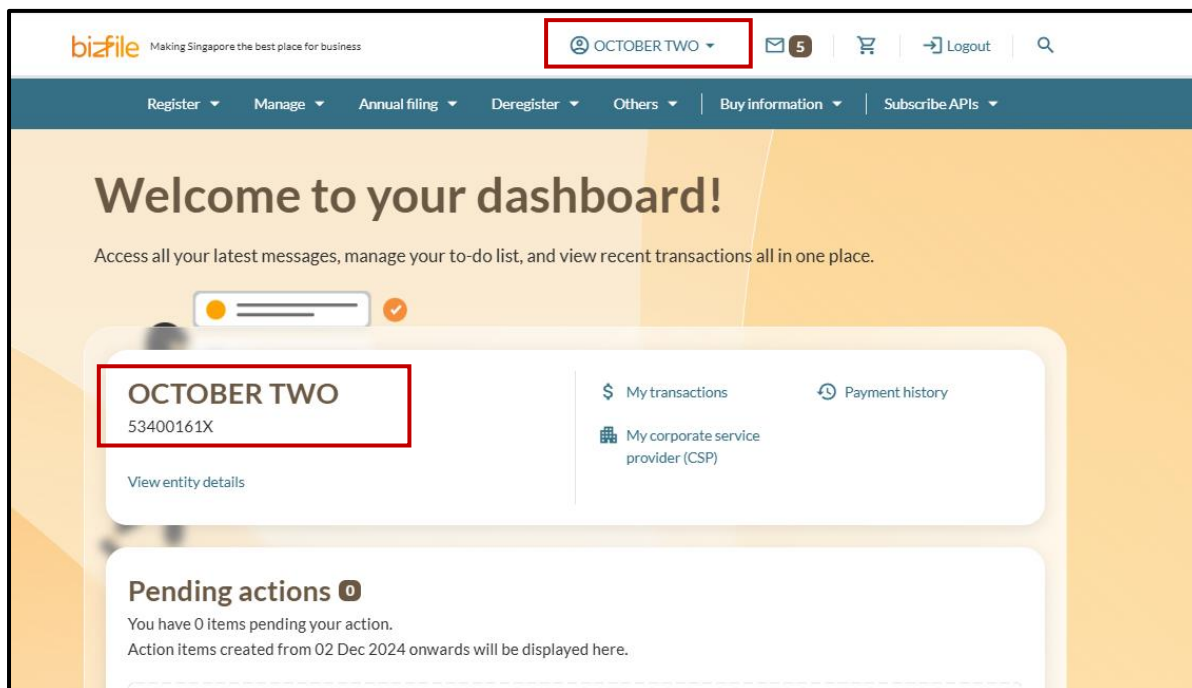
bizfile Making Singapore the best place for business

OCTOBER TWO

5

Logout

Register Manage Annual filing Deregister Others Buy information Subscribe APIs

Welcome to your dashboard!

Access all your latest messages, manage your to-do list, and view recent transactions all in one place.

OCTOBER TWO
53400161X

View entity details

My transactions

Payment history

My corporate service provider (CSP)

Pending actions 0

You have 0 items pending your action.
Action items created from 02 Dec 2024 onwards will be displayed here.